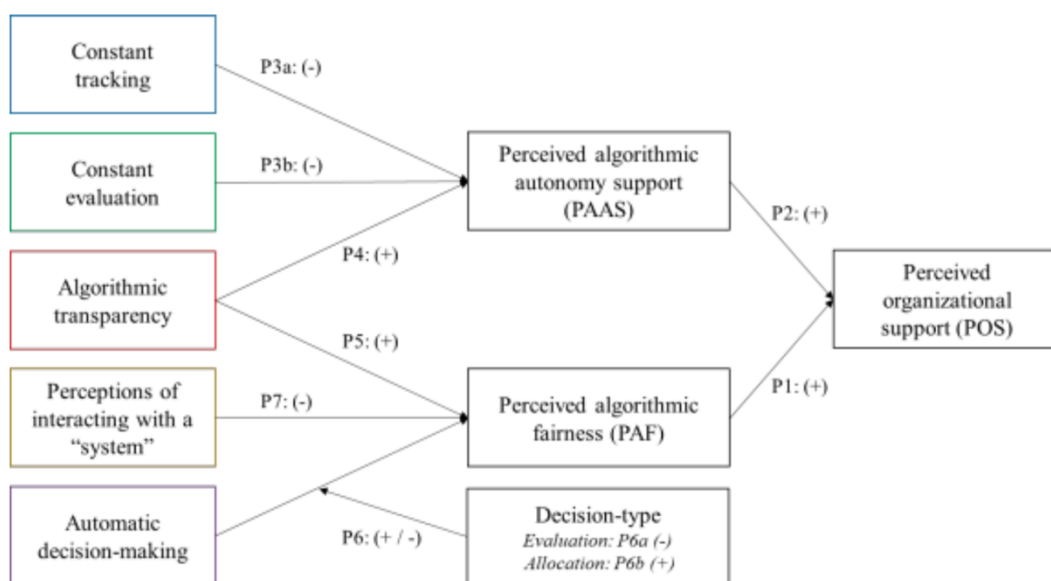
Constant tracking

P3a: (-)

Constant evaluation

P3b: (-)

Perceived algorithmic autonomy support (PAAS)

P2: (+)

P4: (+)

Algorithmic transparency

Perceived organizational support (POS)

P5: (+)

P1: (+)

Perceptions of interacting with a "system"

P7: (-)

Perceived algorithmic fairness (PAF)

Automatic decision-making

P6: (+ / -)

Decision-type
*Evaluation: P6a (-)*
*Allocation: P6b (+)*